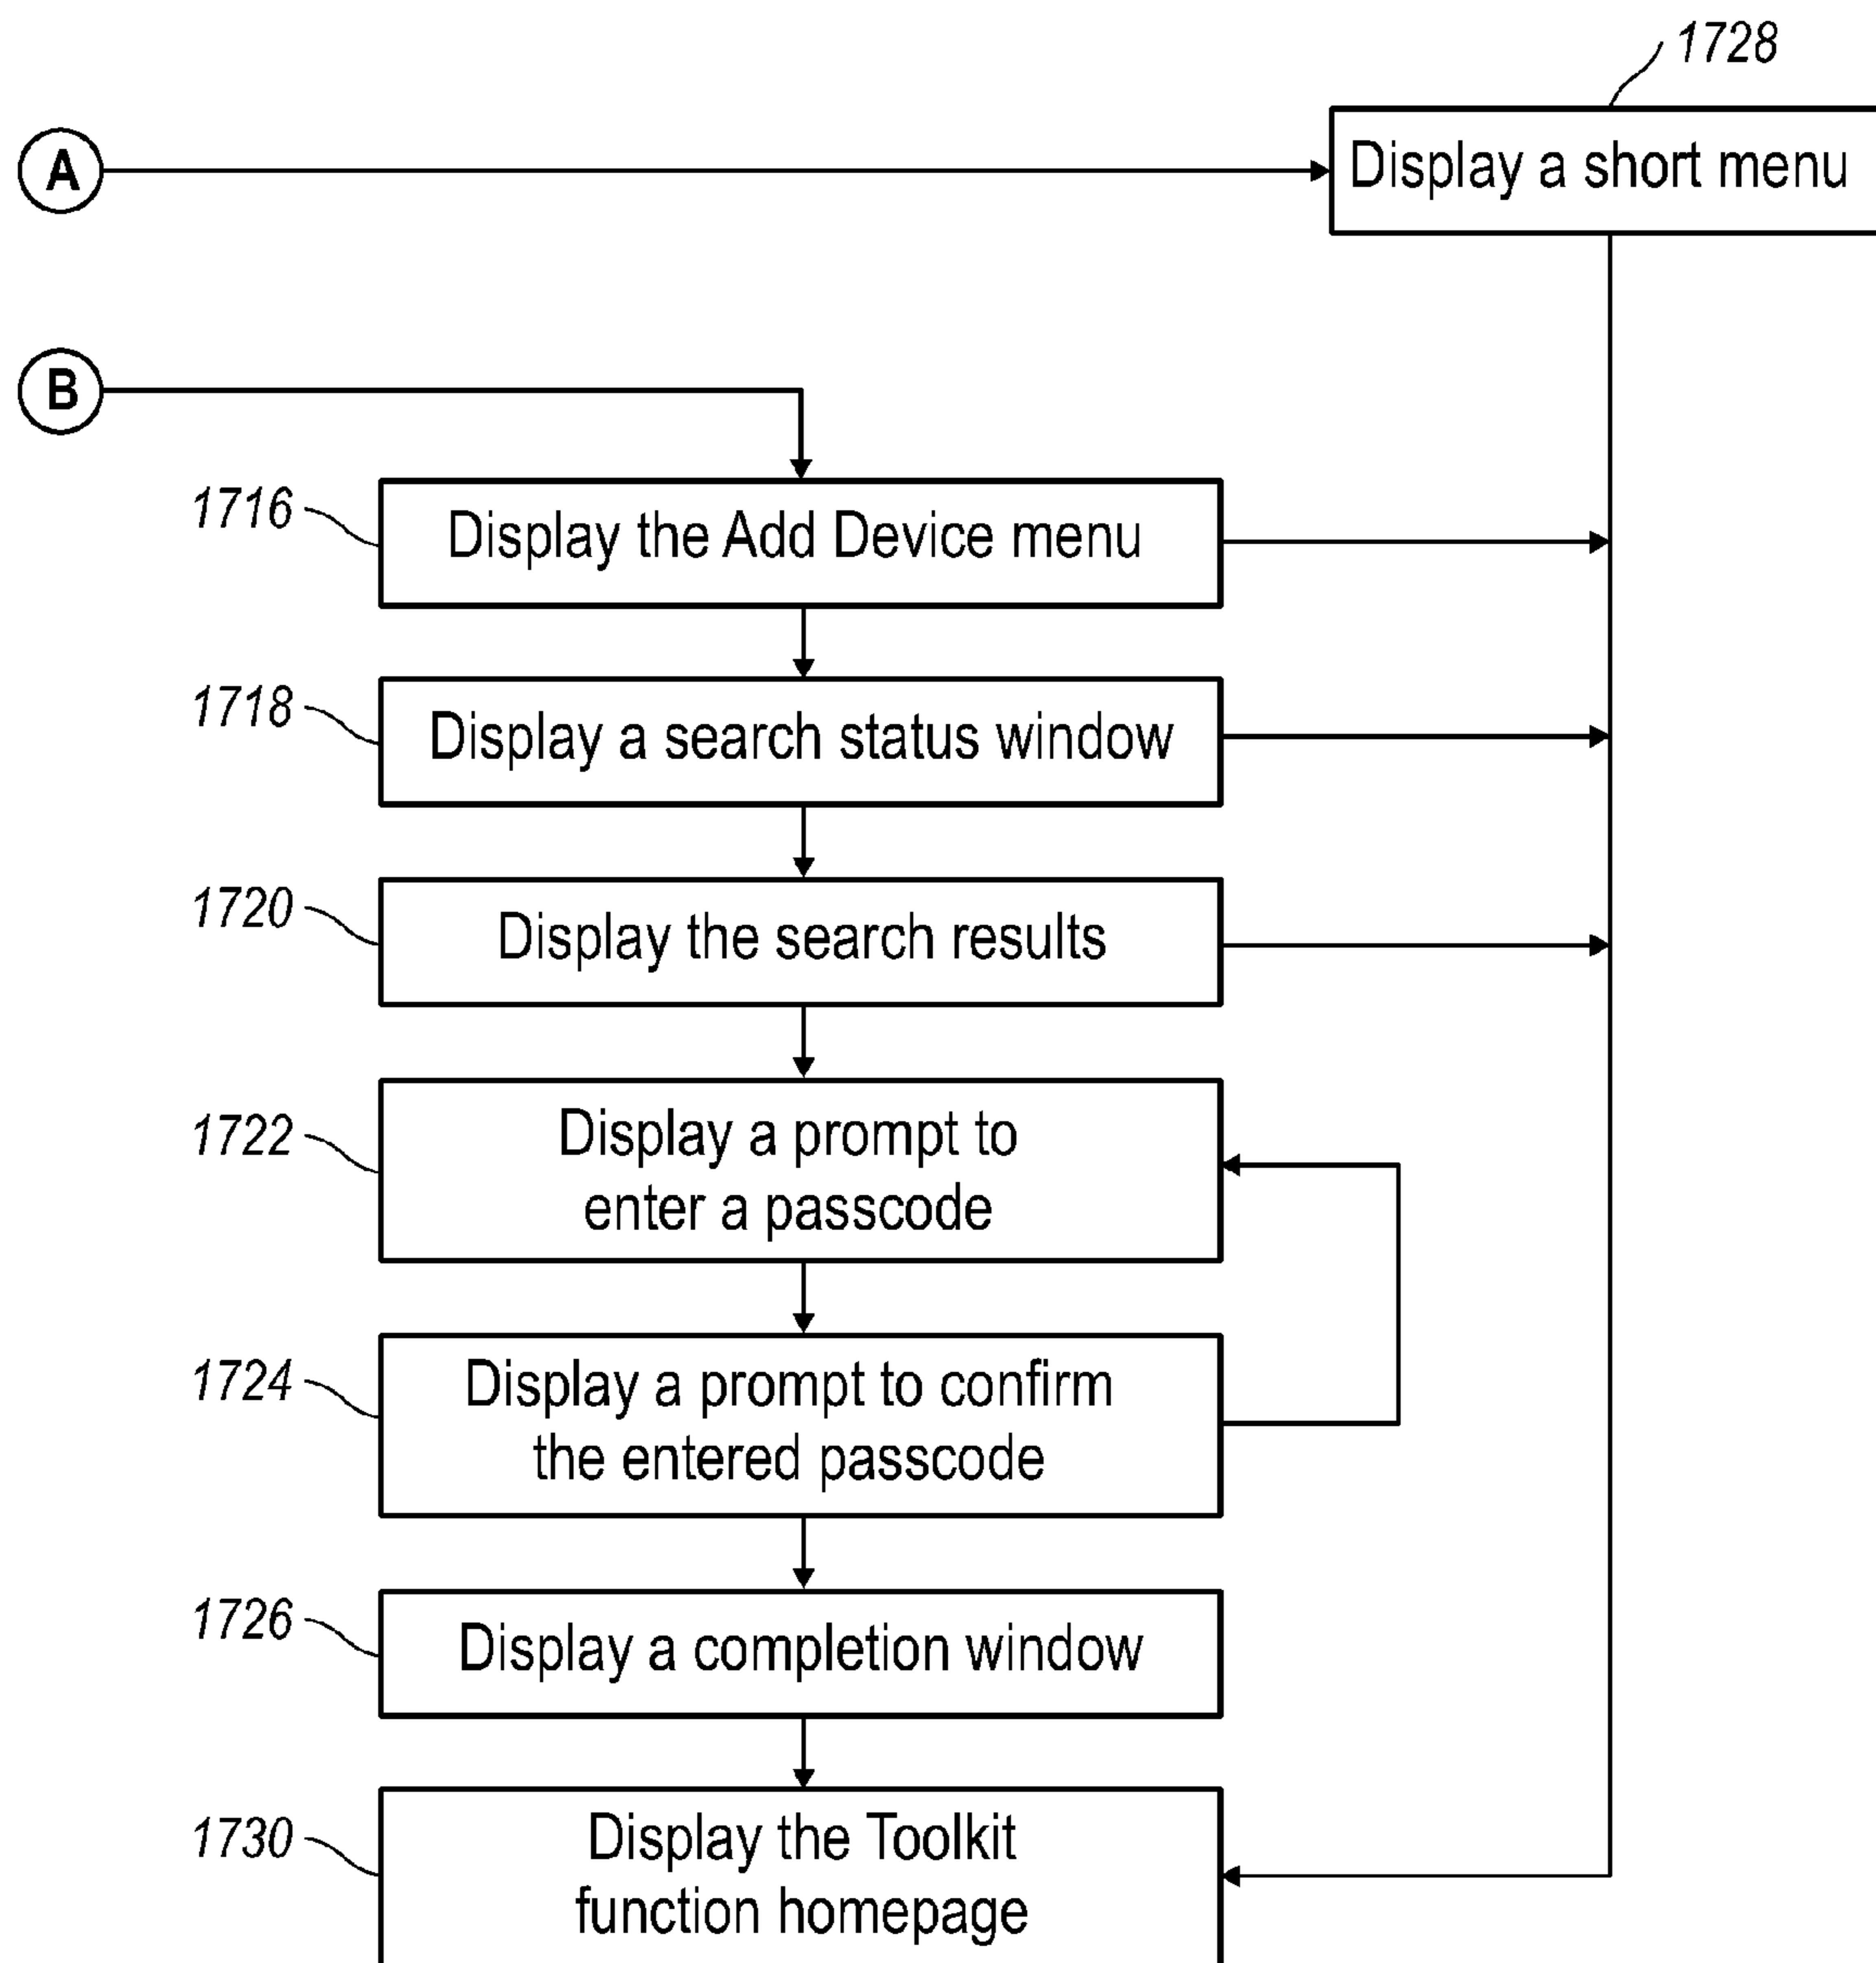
1728

A

Display a short menu

B

1716

Display the Add Device menu

1718

Display a search status window

1720

Display the search results

1722

Display a prompt to enter a passcode

1724

Display a prompt to confirm the entered passcode

1726

Display a completion window

1730

Display the Toolkit function homepage